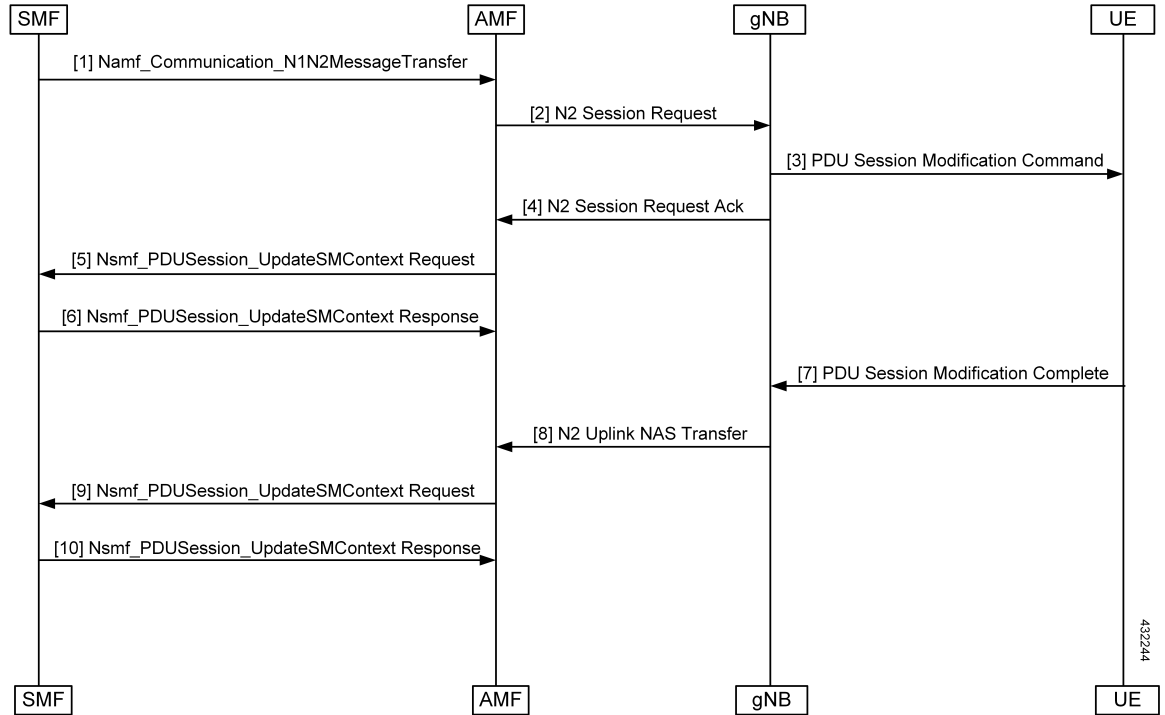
SMF
AMF
gNB
UE

[1] Namf_Communication_N1N2MessageTransfer

[2] N2 Session Request

[3] PDU Session Modification Command

[4] N2 Session Request Ack

[5] Nsmf_PDUSession_UpdateSMContext Request

[6] Nsmf_PDUSession_UpdateSMContext Response

[7] PDU Session Modification Complete

[8] N2 Uplink NAS Transfer

[9] Nsmf_PDUSession_UpdateSMContext Request

[10] Nsmf_PDUSession_UpdateSMContext Response

432244

SMF
AMF
gNB
UE